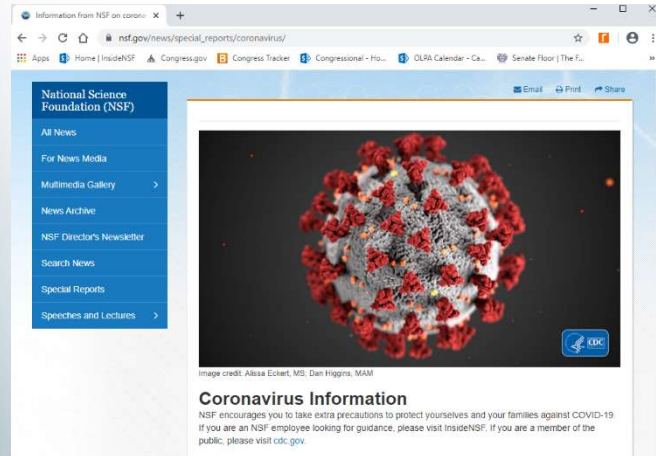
Information from NSF on corona ×
+
nsf.gov/news/special_reports/coronavirus/
Apps Home | InsideNSF Congress.gov Congress Tracker Congressional - Ho... OLPA Calendar - Ca... Senate Floor | The F...

National Science Foundation (NSF)
All News
For News Media
Multimedia Gallery
News Archive
NSF Director's Newsletter
Search News
Special Reports
Speeches and Lectures

Email Print Share

CDC

Image credit: Alissa Eckert, MS; Dan Higgins, MAM

Coronavirus Information
NSF encourages you to take extra precautions to protect yourselves and your families against COVID-19. If you are an NSF employee looking for guidance, please visit InsideNSF. If you are a member of the public, please visit cdc.gov.